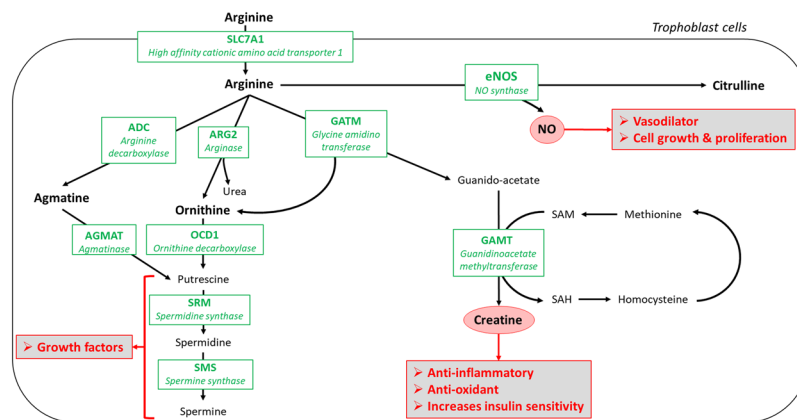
Arginine

Trophoblast cells

SLC7A1
High affinity cationic amino acid transporter 1

Arginine

eNOS
NO synthase

Citrulline

NO

➢ Vasodilator
➢ Cell growth & proliferation

ADC
Arginine decarboxylase

ARG2
Arginase

GATM
Glycine amidino transferase

Urea

Guanido-acetate

Agmatine

Ornithine

SAM

Methionine

AGMAT
Agmatinase

OCD1
Ornithine decarboxylase

GAMT
Guanidinoacetate methyltransferase

Putrescine

SRM
Spermidine synthase

SAH

Homocysteine

Creatine

➢ Growth factors

Spermidine

SMS
Spermine synthase

Spermine

➢ Anti-inflammatory
➢ Anti-oxidant
➢ Increases insulin sensitivity